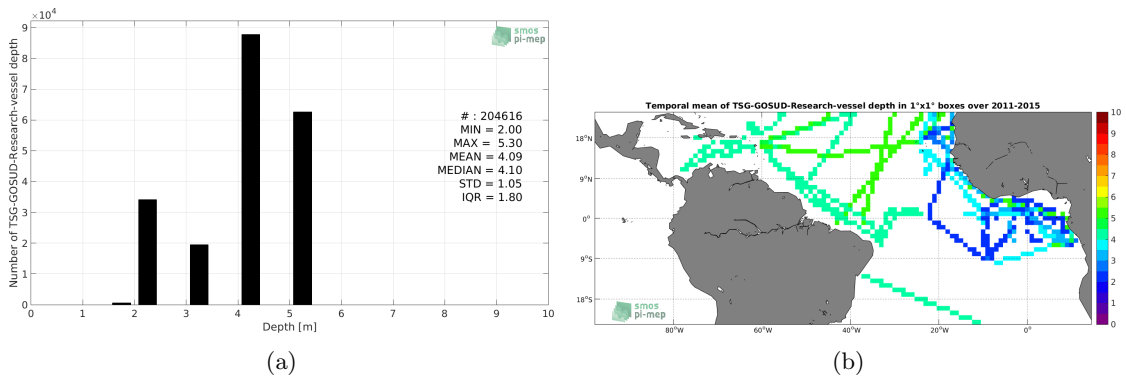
$\times10^4$
9
8
7
6
5
4
3
2
1
0
Number of TSG-GOSUD-Research-vessel depth
0 1 2 3 4 5 6 7 8 9 10
Depth [m]
smos pi-mep
# : 204616
MIN = 2.00
MAX = 5.30
MEAN = 4.09
MEDIAN = 4.10
STD = 1.05
IQR = 1.80

(a)

Temporal mean of TSG-GOSUD-Research-vessel depth in 1°x1° boxes over 2011-2015
18°N
9°N
0°
9°S
18°S
80°W 60°W 40°W 20°W 0°
smos pi-mep
10
9
8
7
6
5
4
3
2
1
0

(b)